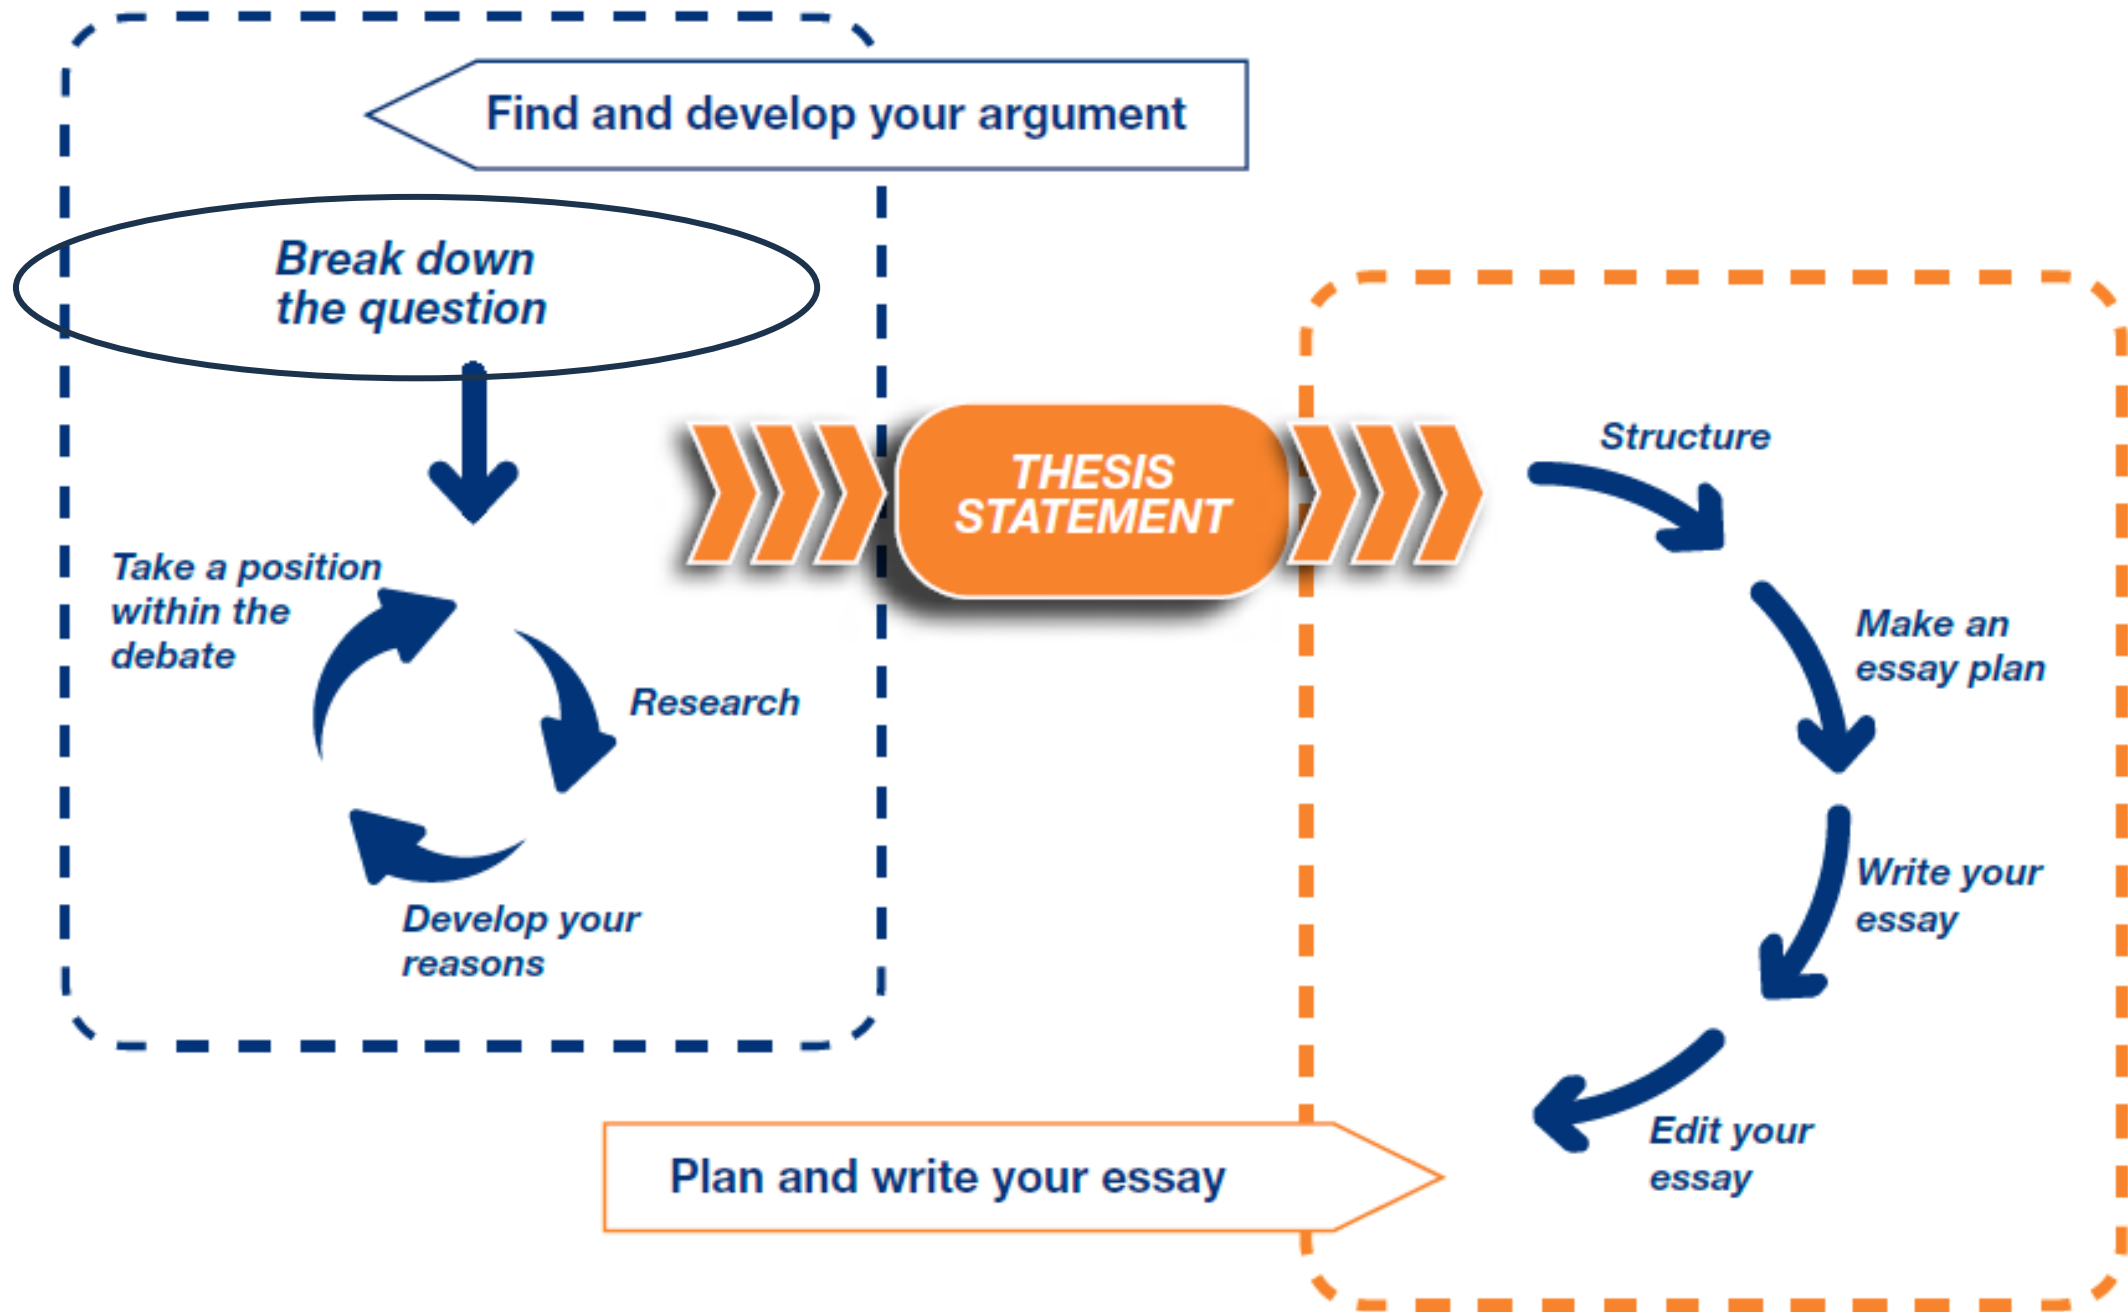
Find and develop your argument

Break down the question

Take a position within the debate

Research

Develop your reasons

THESIS STATEMENT

Structure

Make an essay plan

Write your essay

Edit your essay

Plan and write your essay